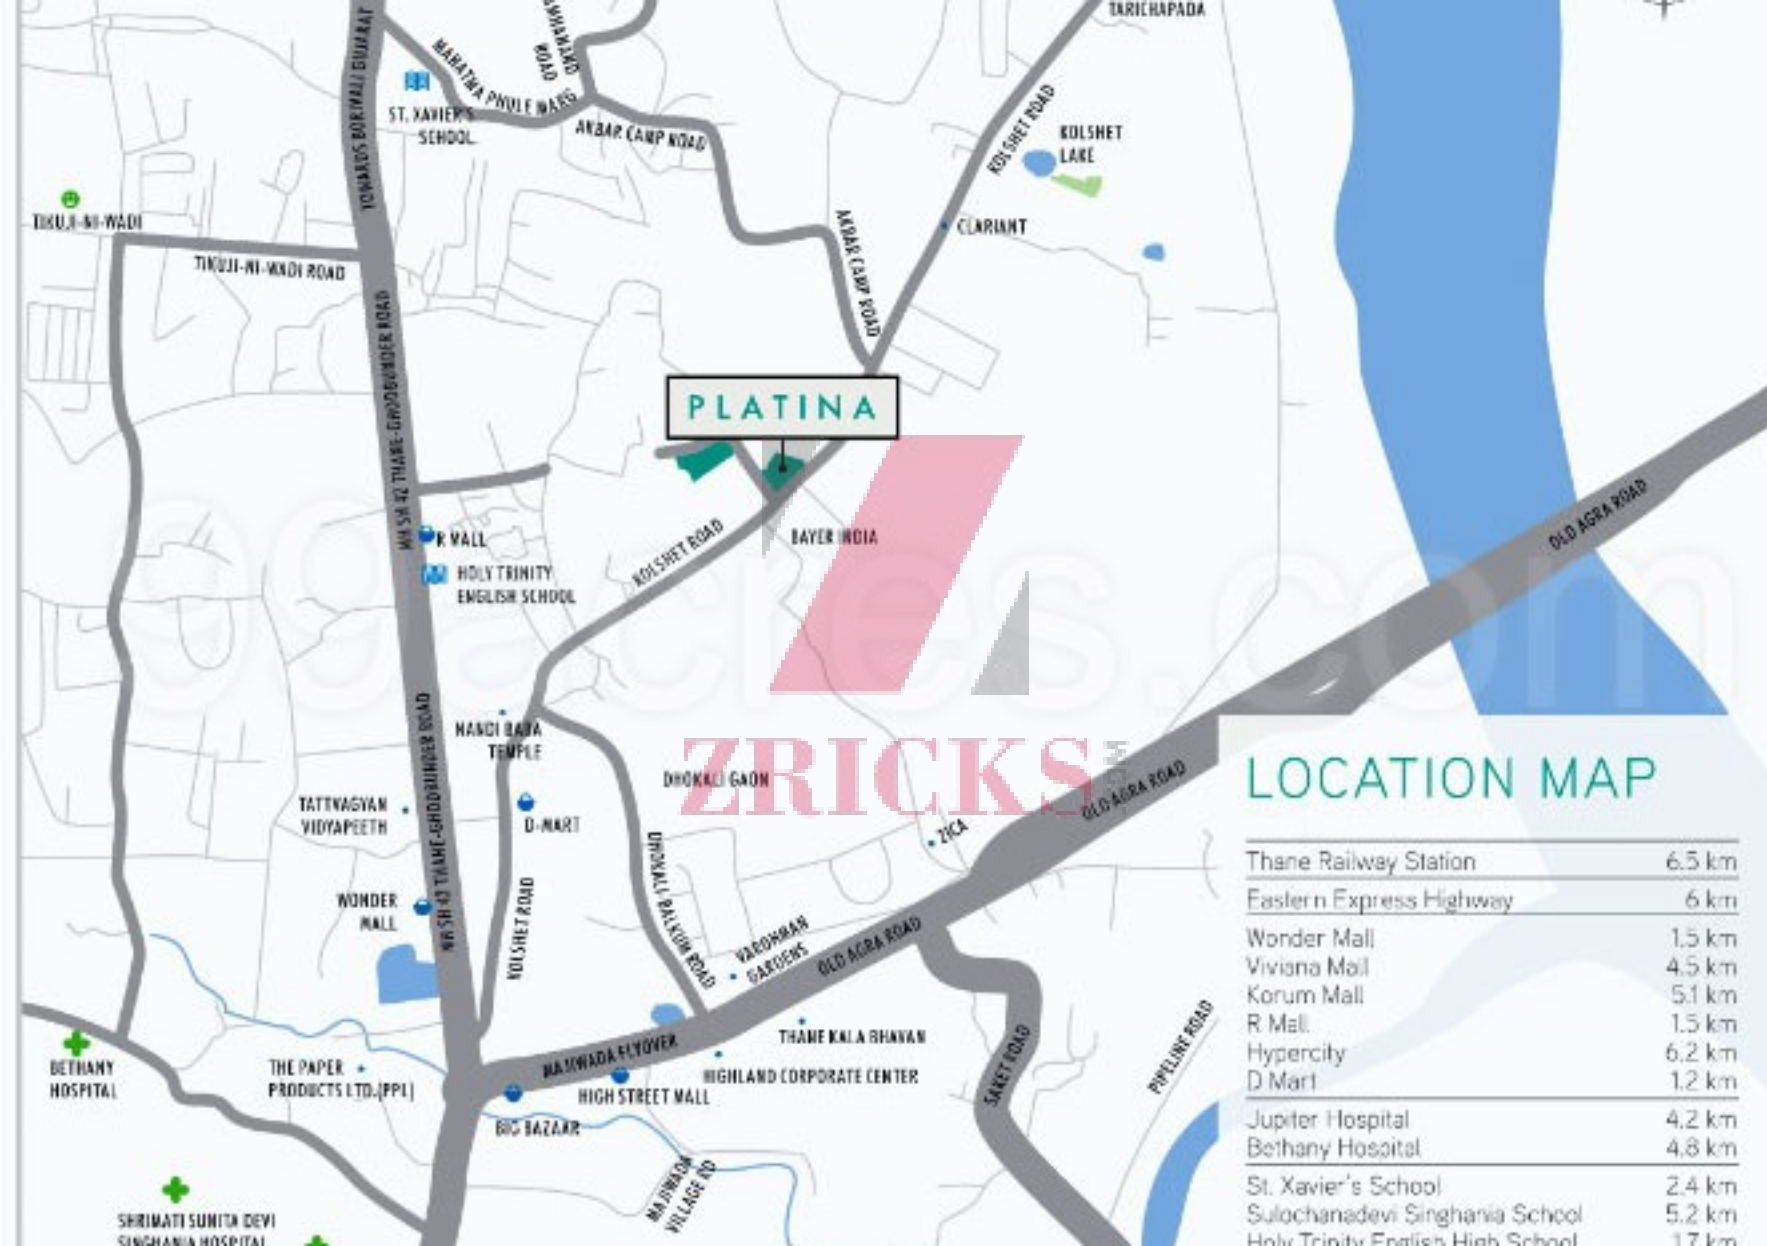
TARICHAPADA
MAHATMA PHULE MARG
ROAD
ST. XAVIER'S SCHOOL
AKBAR CAMP ROAD
TOWARDS BORIVALI GUJARAT
KOLSHET ROAD
KOLSHET LAKE
CLARIANT
TIKUJI-NI-WADI
TIKUJI-NI-WADI ROAD
AKBAR CAMP ROAD
NH SH 42 THANE-GHODBUNDER ROAD
PLATINA
R MALL
HOLY TRINITY ENGLISH SCHOOL
KOLSHET ROAD
BAYER INDIA
OLD AGRA ROAD
NANDI BABA TEMPLE
DHOKALI GAON
OLD AGRA ROAD
ZRICKS
TATTVAGYAN VIDYAPEETH
D-MART
ZICA
NH SH 42 THANE-GHODBUNDER ROAD
WONDER MALL
KOLSHET ROAD
DHOKALI BALKUM ROAD
VARDHMAN GARDENS
OLD AGRA ROAD
THANE KALA BHAVAN
BETHANY HOSPITAL
THE PAPER PRODUCTS LTD.(PPL)
MAJIWADA FLYOVER
HIGHLAND CORPORATE CENTER
HIGH STREET MALL
BIG BAZAAR
SAKET ROAD
PIPELINE ROAD
MAJIWADA VILLAGE RD
SHRIMATI SUNITA DEVI SINGHANIA HOSPITAL

LOCATION MAP

| | |
|---|---|
| Thane Railway Station | 6.5 km |
| Eastern Express Highway | 6 km |
| Wonder Mall | 1.5 km |
| Viviana Mall | 4.5 km |
| Korum Mall | 5.1 km |
| R Mall | 1.5 km |
| Hypercity | 6.2 km |
| D Mart | 1.2 km |
| Jupiter Hospital | 4.2 km |
| Bethany Hospital | 4.8 km |
| St. Xavier's School | 2.4 km |
| Sulochanadevi Singhania School | 5.2 km |
| Holy Trinity English High School | 1.7 km |